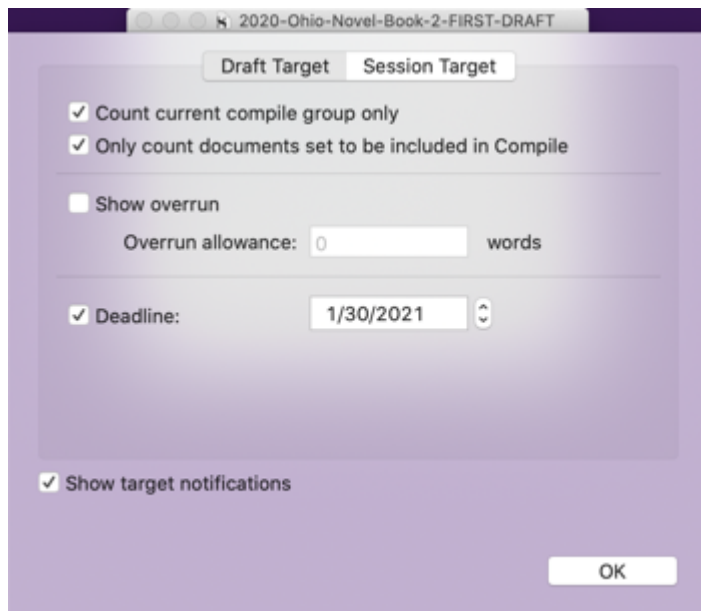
2020-Ohio-Novel-Book-2-FIRST-DRAFT

Draft Target | Session Target

✓ Count current compile group only
✓ Only count documents set to be included in Compile

Show overrun
Overrun allowance: 0 words

✓ Deadline: 1/30/2021

✓ Show target notifications

OK